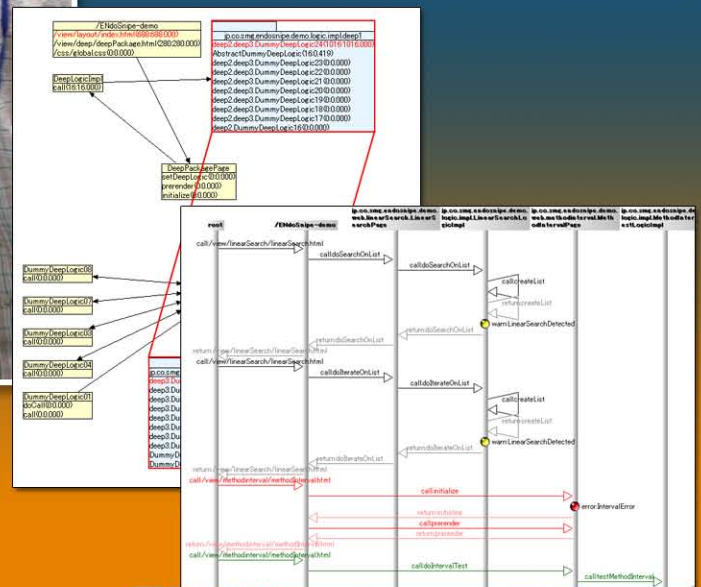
/ENdoSnipe-demo
/view/layout/index.html(686:686:000)
/view/deep/deepPackage.html(280:280:000)
/css/global.css(0:0:000)

jp.co.smg.endosnipe.demo.logic.impl.deep1
deep2.deep3.DummyDeepLogic24(1016:1016:000)
AbstractDummyDeepLogic(16:0:419)
deep2.deep3.DummyDeepLogic23(0:0:000)
deep2.deep3.DummyDeepLogic22(0:0:000)
deep2.deep3.DummyDeepLogic21(0:0:000)
deep2.deep3.DummyDeepLogic20(0:0:000)
deep2.deep3.DummyDeepLogic19(0:0:000)
deep2.deep3.DummyDeepLogic18(0:0:000)
deep2.deep3.DummyDeepLogic17(0:0:000)
deep2.DummyDeepLogic16(0:0:000)

DeepLogicImpl
call(16:16:000)

DeepPackagePage
setDeepLogic(0:0:000)
prerender(0:0:000)
initialize(0:0:000)

DummyDeepLogic08
call(0:0:000)
DummyDeepLogic07
call(0:0:000)
DummyDeepLogic03
call(0:0:000)
DummyDeepLogic04
call(0:0:000)
DummyDeepLogic01
doCall(0:0:000)
call(0:0:000)

jp.co.smg
deep3.Du
deep3.Du
deep3.Du
deep3.Du
deep3.Du
deep3.Du
deep3.Du
DummyD
DummyD

root
/ENdoSnipe-demo
jp.co.smg.endosnipe.demo.web.linearSearch.LinearSearchPage
jp.co.smg.endosnipe.demo.logic.impl.LinearSearchLogicImpl
jp.co.smg.endosnipe.demo.web.methodintervalMethodIntervalPage
jp.co.smg.endosnipe.demo.logic.impl.methodinterval.LogicImpl

call/view/linearSearch/linearSearch.html
calldoSearchOnList
calldoSearchOnList
callcreateList
returncreateList
warn:LinearSearchDetected
returndoSearchOnList
returndoSearchOnList
return/view/linearSearch/linearSearch.html
call/view/linearSearch/linearSearch.html
calldoIterateOnList
calldoIterateOnList
callcreateList
returncreateList
warn:LinearSearchDetected
returndoIterateOnList
returndoIterateOnList
return/view/linearSearch/linearSearch.html
call/view/methodInterval/methodInterval.html
callinitialize
error:IntervalError
returninitialize
callprerender
returnprerender
return/view/methodInterval/methodInterval.html
call/view/methodInterval/methodInterval.html
calldoIntervalTest
calltestMethodInterval